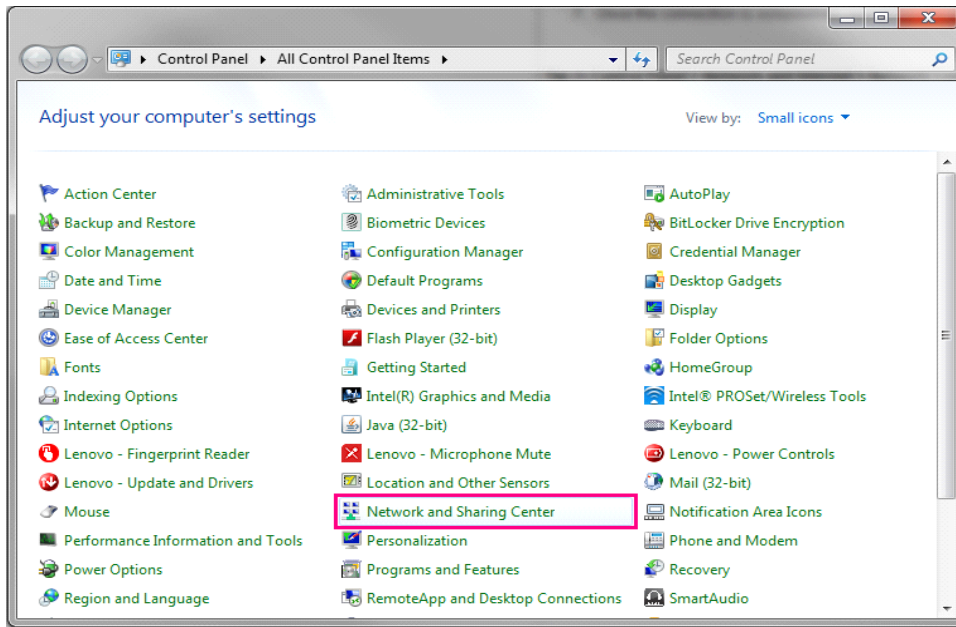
Control Panel ▸ All Control Panel Items ▸

Search Control Panel

Adjust your computer's settings

View by: Small icons

Action Center
Backup and Restore
Color Management
Date and Time
Device Manager
Ease of Access Center
Fonts
Indexing Options
Internet Options
Lenovo - Fingerprint Reader
Lenovo - Update and Drivers
Mouse
Performance Information and Tools
Power Options
Region and Language

Administrative Tools
Biometric Devices
Configuration Manager
Default Programs
Devices and Printers
Flash Player (32-bit)
Getting Started
Intel(R) Graphics and Media
Java (32-bit)
Lenovo - Microphone Mute
Location and Other Sensors
Network and Sharing Center
Personalization
Programs and Features
RemoteApp and Desktop Connections

AutoPlay
BitLocker Drive Encryption
Credential Manager
Desktop Gadgets
Display
Folder Options
HomeGroup
Intel® PROSet/Wireless Tools
Keyboard
Lenovo - Power Controls
Mail (32-bit)
Notification Area Icons
Phone and Modem
Recovery
SmartAudio